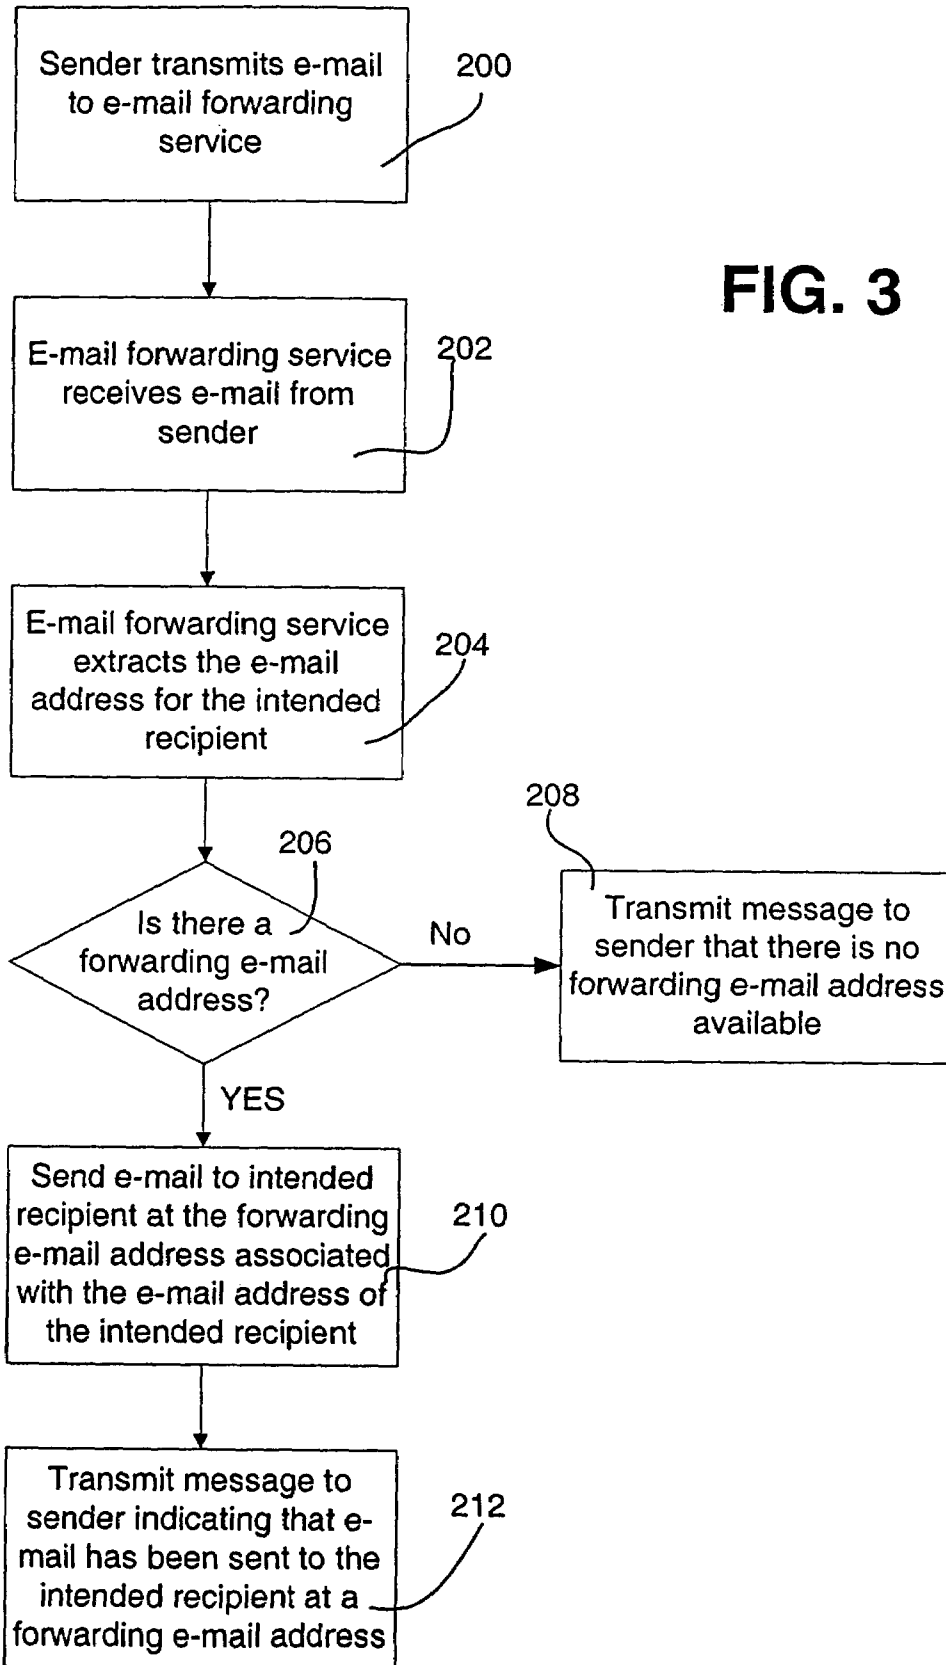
Sender transmits e-mail to e-mail forwarding service

200

FIG. 3

E-mail forwarding service receives e-mail from sender

202

E-mail forwarding service extracts the e-mail address for the intended recipient

204

208

206

Is there a forwarding e-mail address?

No

Transmit message to sender that there is no forwarding e-mail address available

YES

Send e-mail to intended recipient at the forwarding e-mail address associated with the e-mail address of the intended recipient

210

Transmit message to sender indicating that e-mail has been sent to the intended recipient at a forwarding e-mail address

212